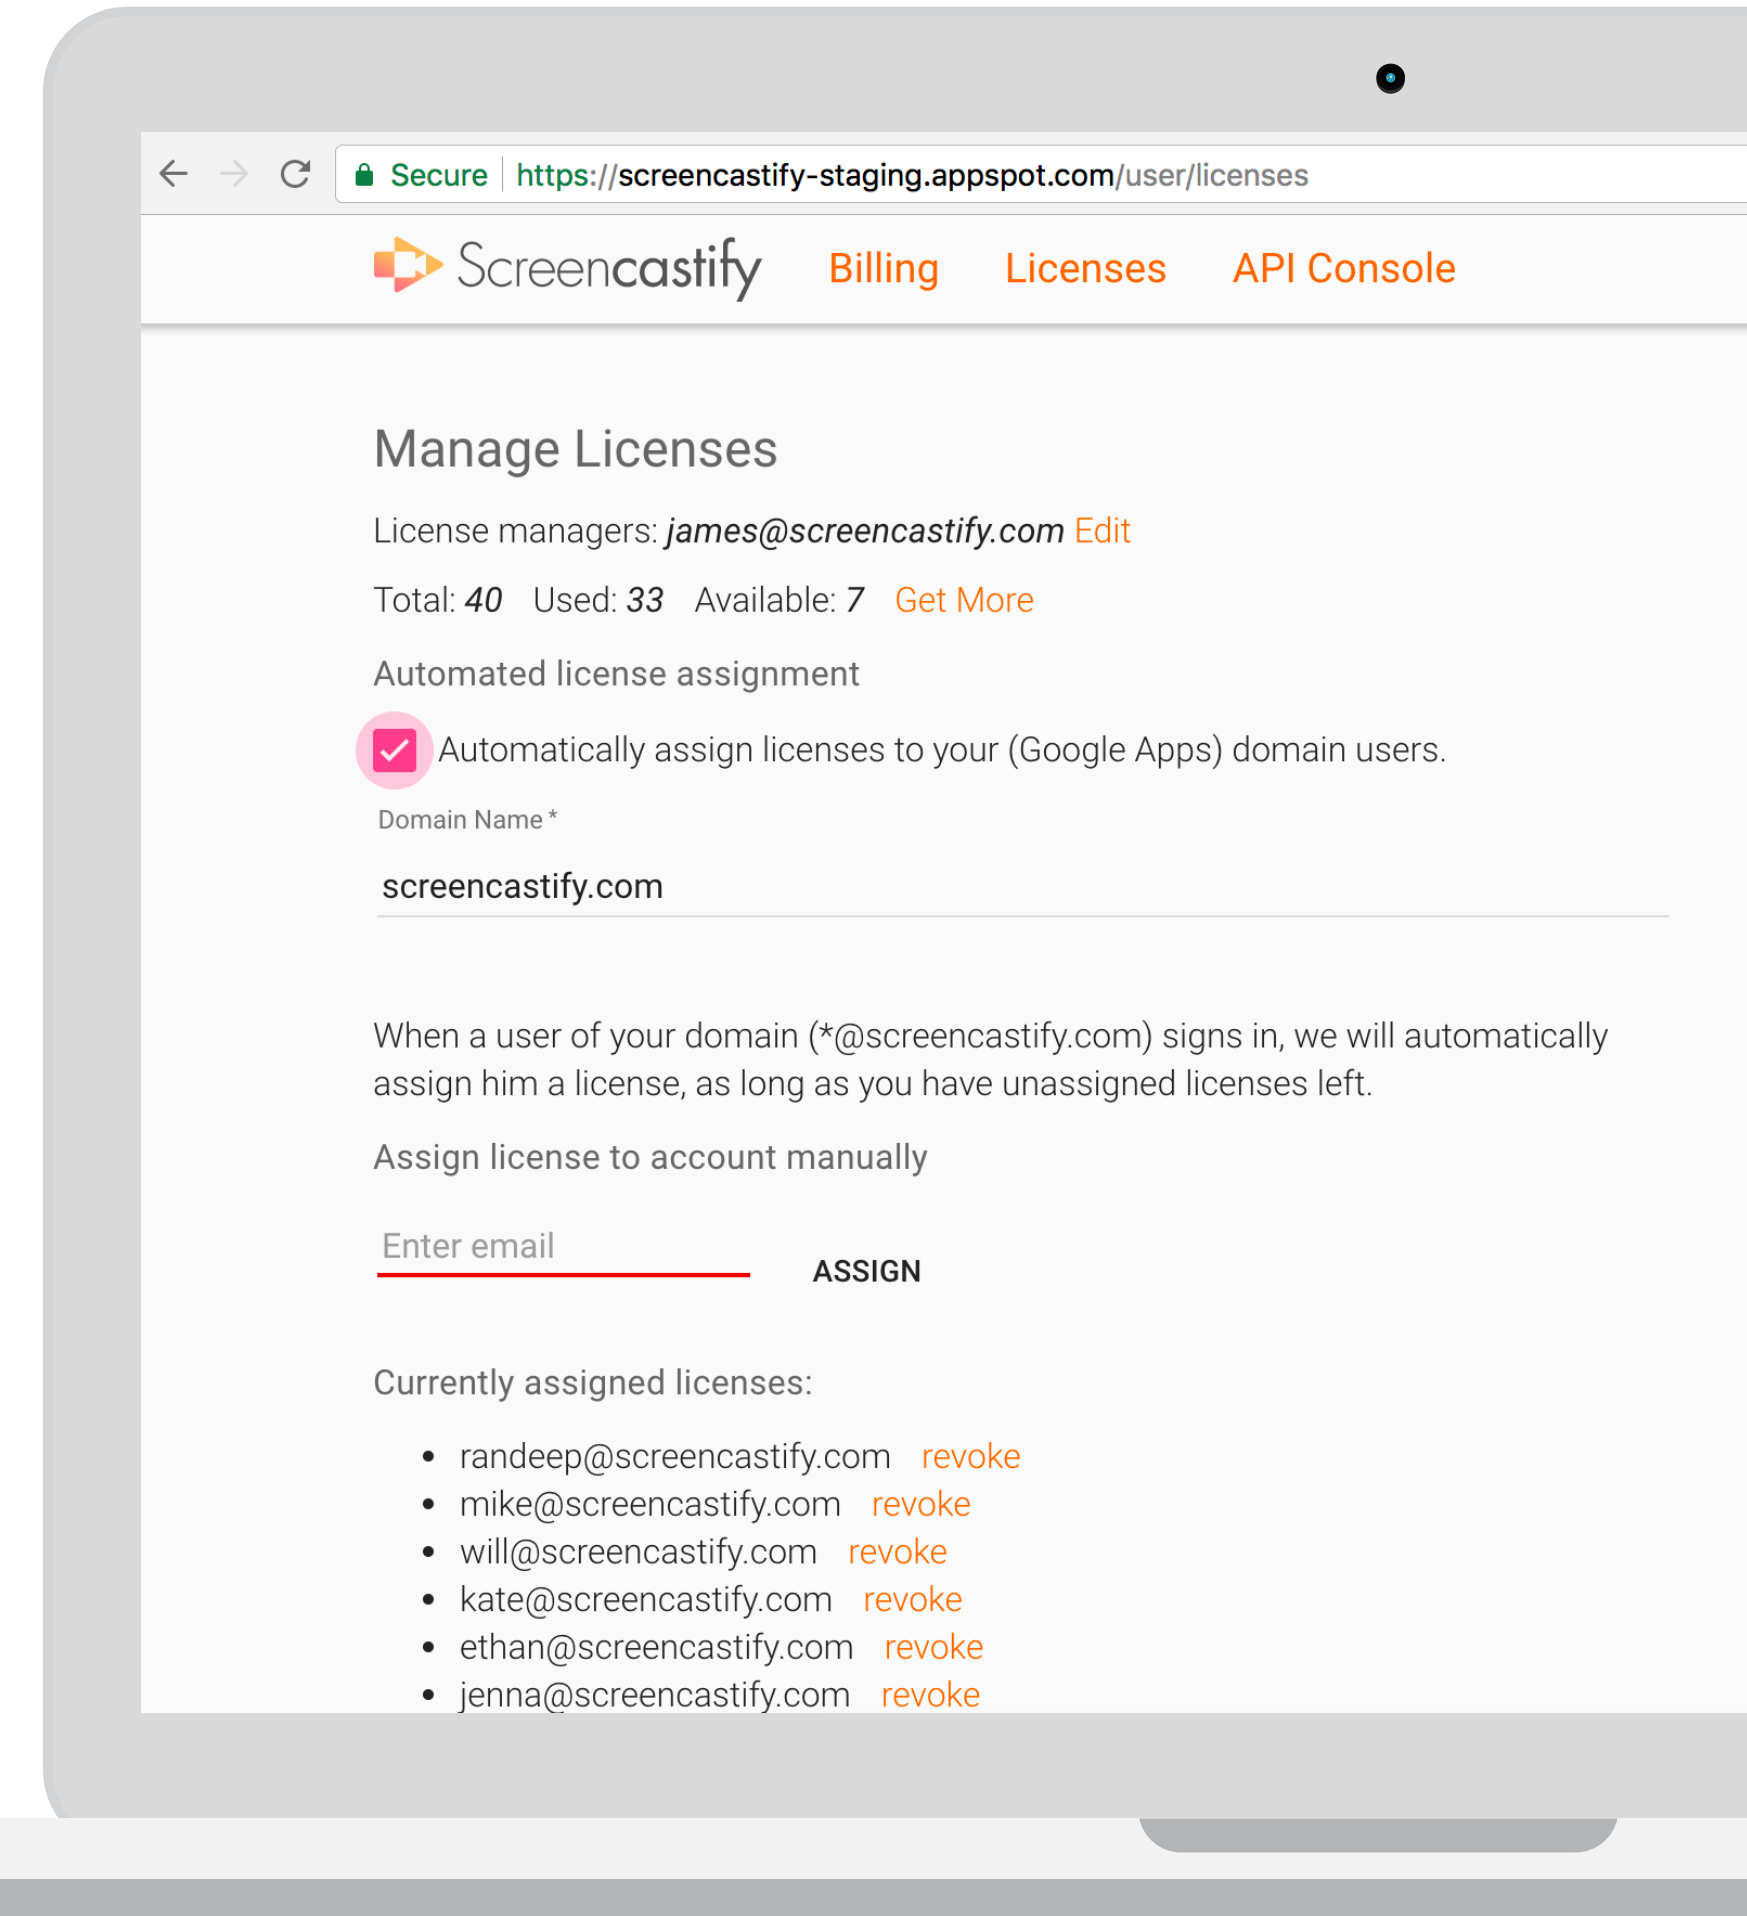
Secure https://screencastify-staging.appspot.com/user/licenses

Screencastify Billing Licenses API Console

Manage Licenses

License managers: *james@screencastify.com* Edit

Total: *40* Used: *33* Available: *7* Get More

Automated license assignment

Automatically assign licenses to your (Google Apps) domain users.

Domain Name *

screencastify.com

When a user of your domain (*@screencastify.com) signs in, we will automatically assign him a license, as long as you have unassigned licenses left.

Assign license to account manually

Enter email

ASSIGN

Currently assigned licenses:

- randeep@screencastify.com revoke
- mike@screencastify.com revoke
- will@screencastify.com revoke
- kate@screencastify.com revoke
- ethan@screencastify.com revoke
- jenna@screencastify.com revoke